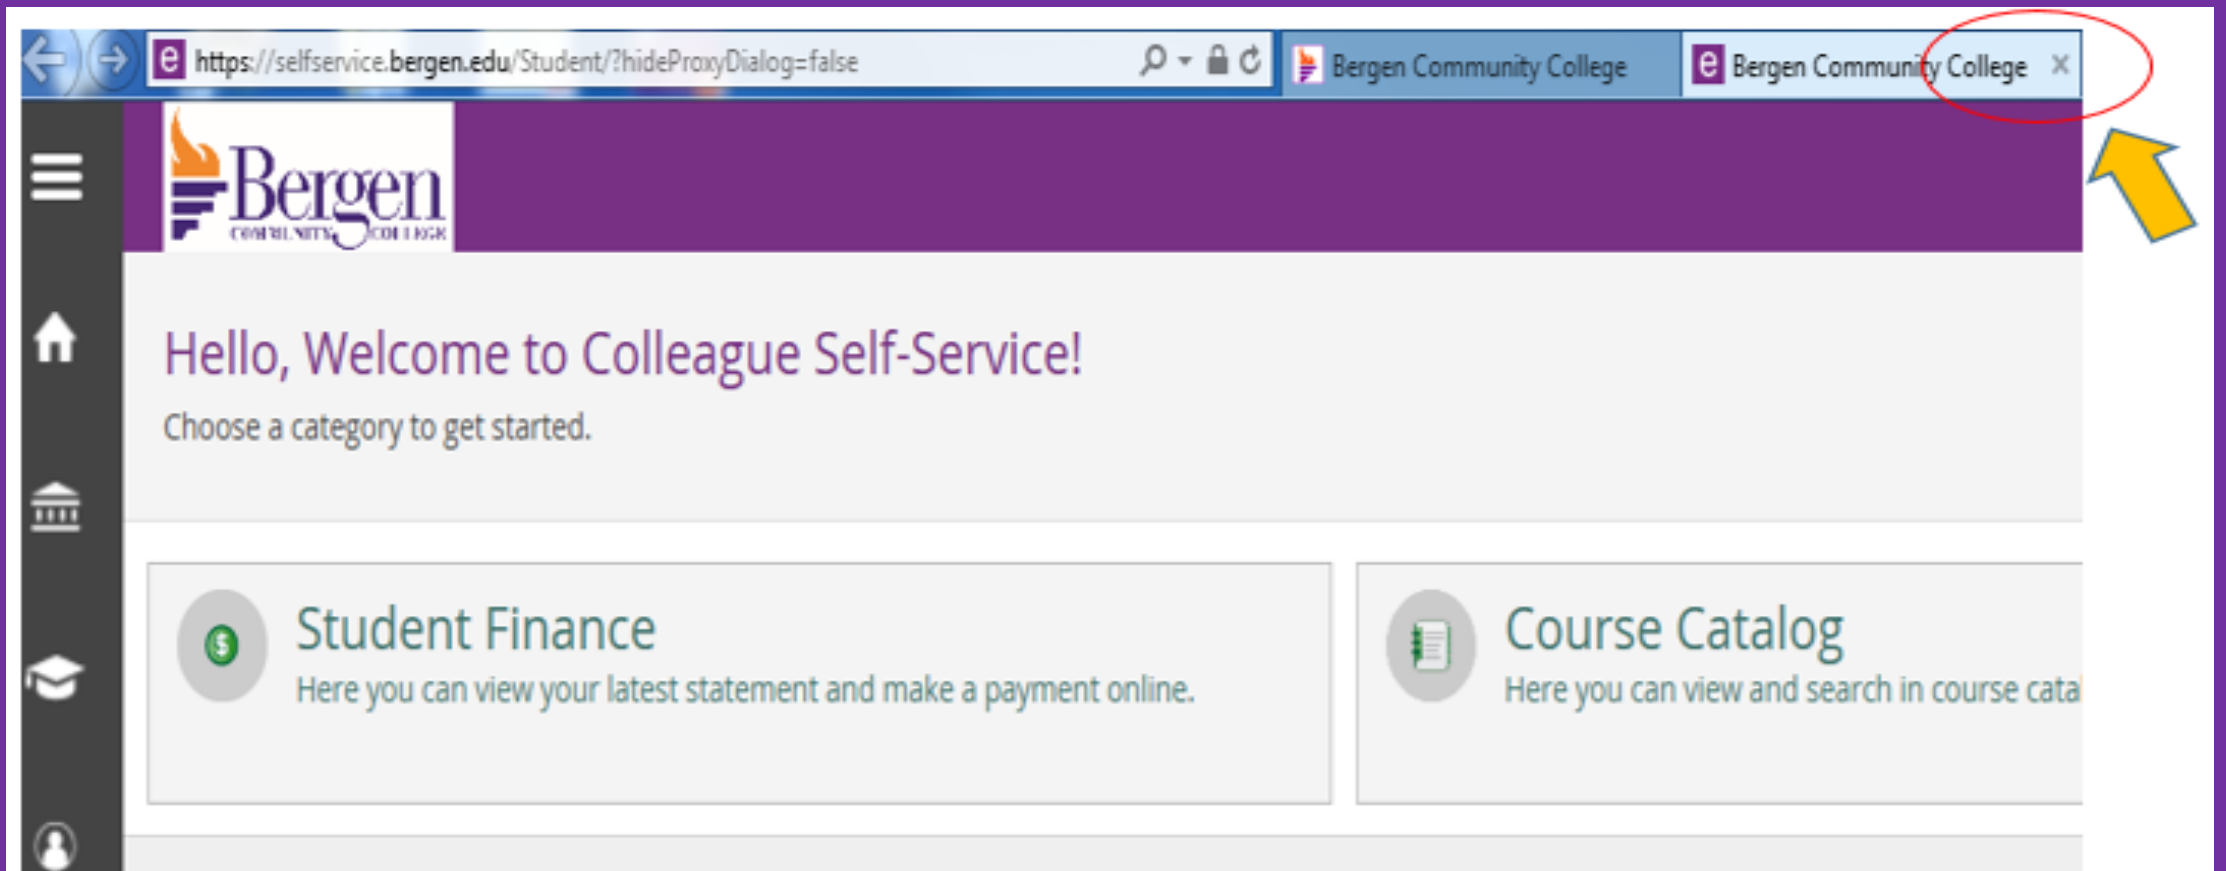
https://selfservice.bergen.edu/Student/?hideProxyDialog=false

Bergen Community College

Bergen Community College ×

Bergen COMMUNITY COLLEGE

Hello, Welcome to Colleague Self-Service!

Choose a category to get started.

Student Finance
Here you can view your latest statement and make a payment online.

Course Catalog
Here you can view and search in course cata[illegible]